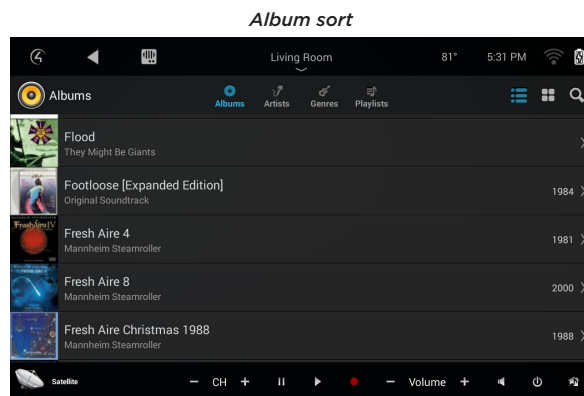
Album sort

Living Room

81°

5:31 PM

Albums

Albums

Artists

Genres

Playlists

Flood
They Might Be Giants

Footloose [Expanded Edition]
Original Soundtrack

1984

Fresh Aire 4
Mannheim Steamroller

1981

Fresh Aire 8
Mannheim Steamroller

2000

Fresh Aire Christmas 1988
Mannheim Steamroller

1988

Satellite

− CH +

− Volume +